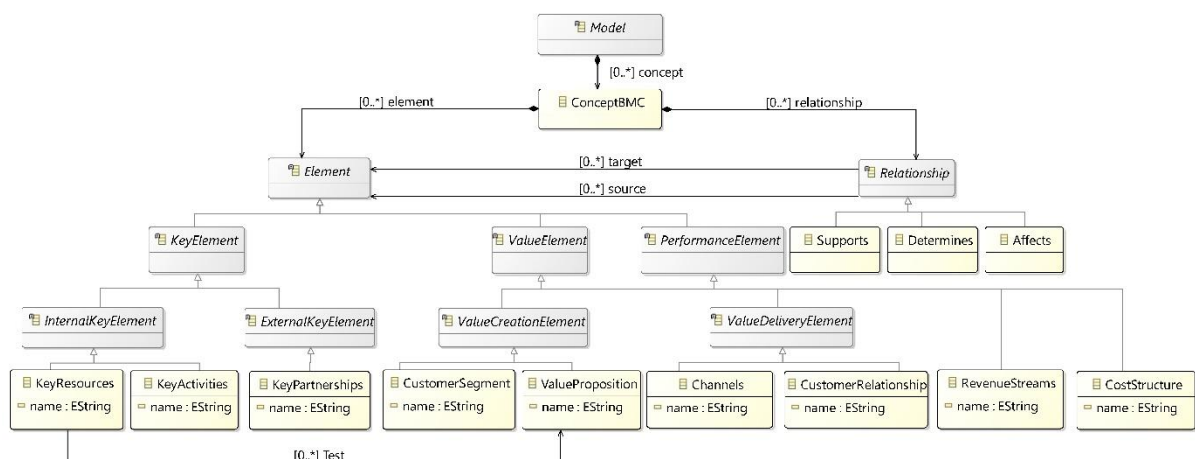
Model
[0..*] concept
[0..*] element
ConceptBMC
[0..*] relationship
Element
[0..*] target
[0..*] source
Relationship
KeyElement
ValueElement
PerformanceElement
Supports
Determines
Affects
InternalKeyElement
ExternalKeyElement
ValueCreationElement
ValueDeliveryElement
KeyResources
name : EString
KeyActivities
name : EString
KeyPartnerships
name : EString
CustomerSegment
name : EString
ValueProposition
name : EString
Channels
name : EString
CustomerRelationship
name : EString
RevenueStreams
name : EString
CostStructure
name : EString
[0..*] Test